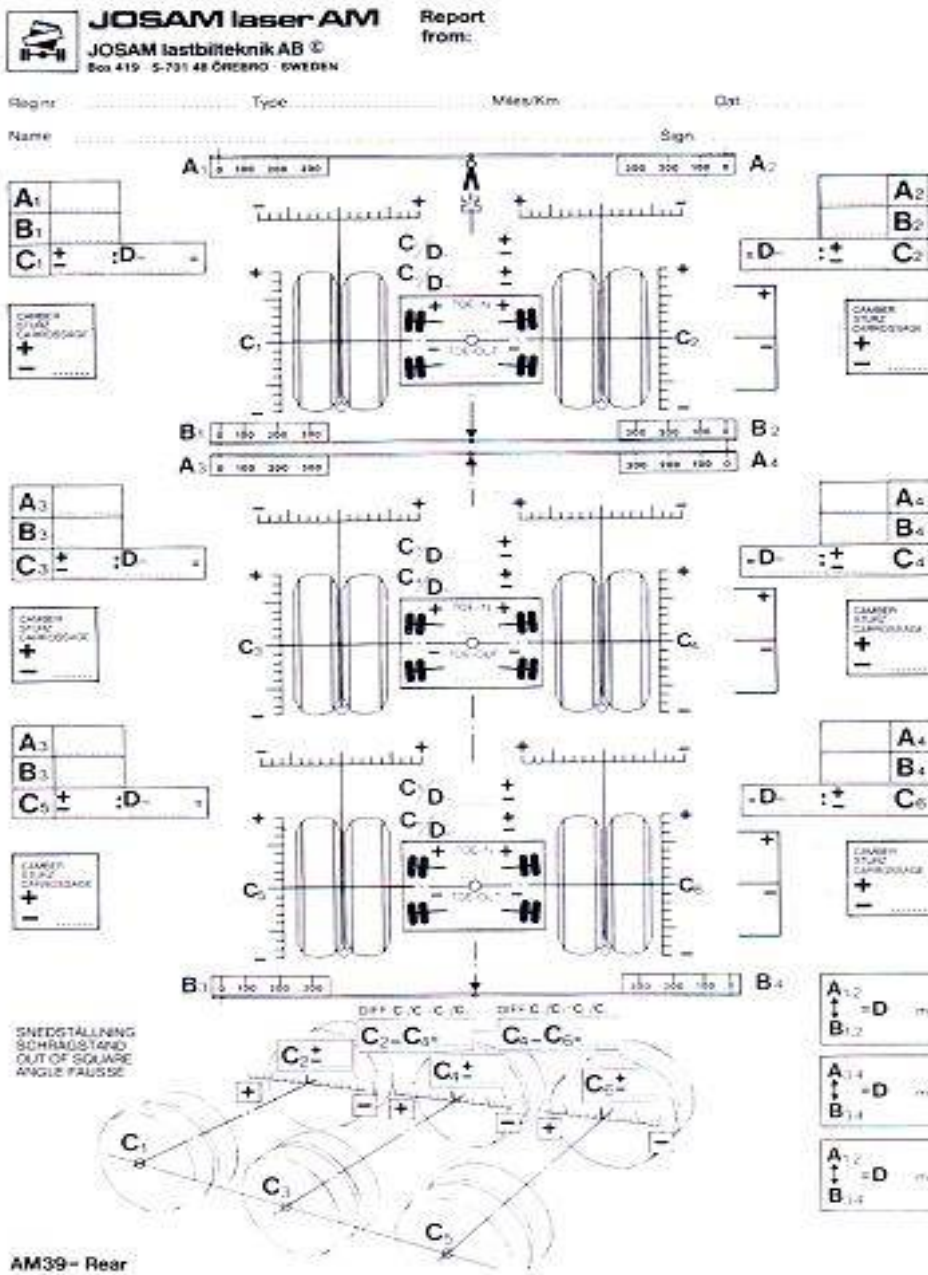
JOSAM laser AM
JOSAM lastbilteknik AB ©
Box 419 · S-701 48 ÖREBRO · SWEDEN

Report from:

Reg.nr ........ Type ........ Miles/Km ........ Dat ........
Name ........ Sign ........

$A_1$ 0 100 200 300 | 300 200 100 0 $A_2$

$A_1$
$B_1$
$C_1$ ± :D- =

$A_2$
$B_2$
=D- :± $C_2$

CAMBER STURZ CARROSSAGE + − ......

$C_1$ D
$C_2$ D
TOE-IN
TOE-OUT

$C_1$ $C_2$

$B_1$ 0 100 200 300 | 300 200 100 0 $B_2$
$A_3$ 0 100 200 300 | 300 200 100 0 $A_4$

$A_3$
$B_3$
$C_3$ ± :D- =

$A_4$
$B_4$
=D- :± $C_4$

CAMBER STURZ CARROSSAGE + − ......

$C_3$ D
$C_4$ D
TOE-IN
TOE-OUT

$C_3$ $C_4$

$A_3$
$B_3$
$C_5$ ± :D- =

$A_4$
$B_4$
=D- :± $C_6$

CAMBER STURZ CARROSSAGE + − ......

$C_5$ D
$C_6$ D
TOE-IN
TOE-OUT

$C_5$ $C_6$

$B_3$ 0 100 200 300 | 300 200 100 0 $B_4$

DIFF C /C - C /C
DIFF C /C - C /C
$C_2$ – $C_4$ =
$C_4$ – $C_6$ =

SNEDSTÄLLNING SCHRÄGSTAND OUT OF SQUARE ANGLE FAUSSE

$C_2$ ±
$C_4$ ±
$C_6$ ±
+ − + − + −
$C_1$ $C_3$ $C_5$

$A_{1.2}$ $B_{1.2}$ =D m
$A_{3.4}$ $B_{3.4}$ =D m
$A_{1.2}$ $B_{3.4}$ =D m

AM39- Rear